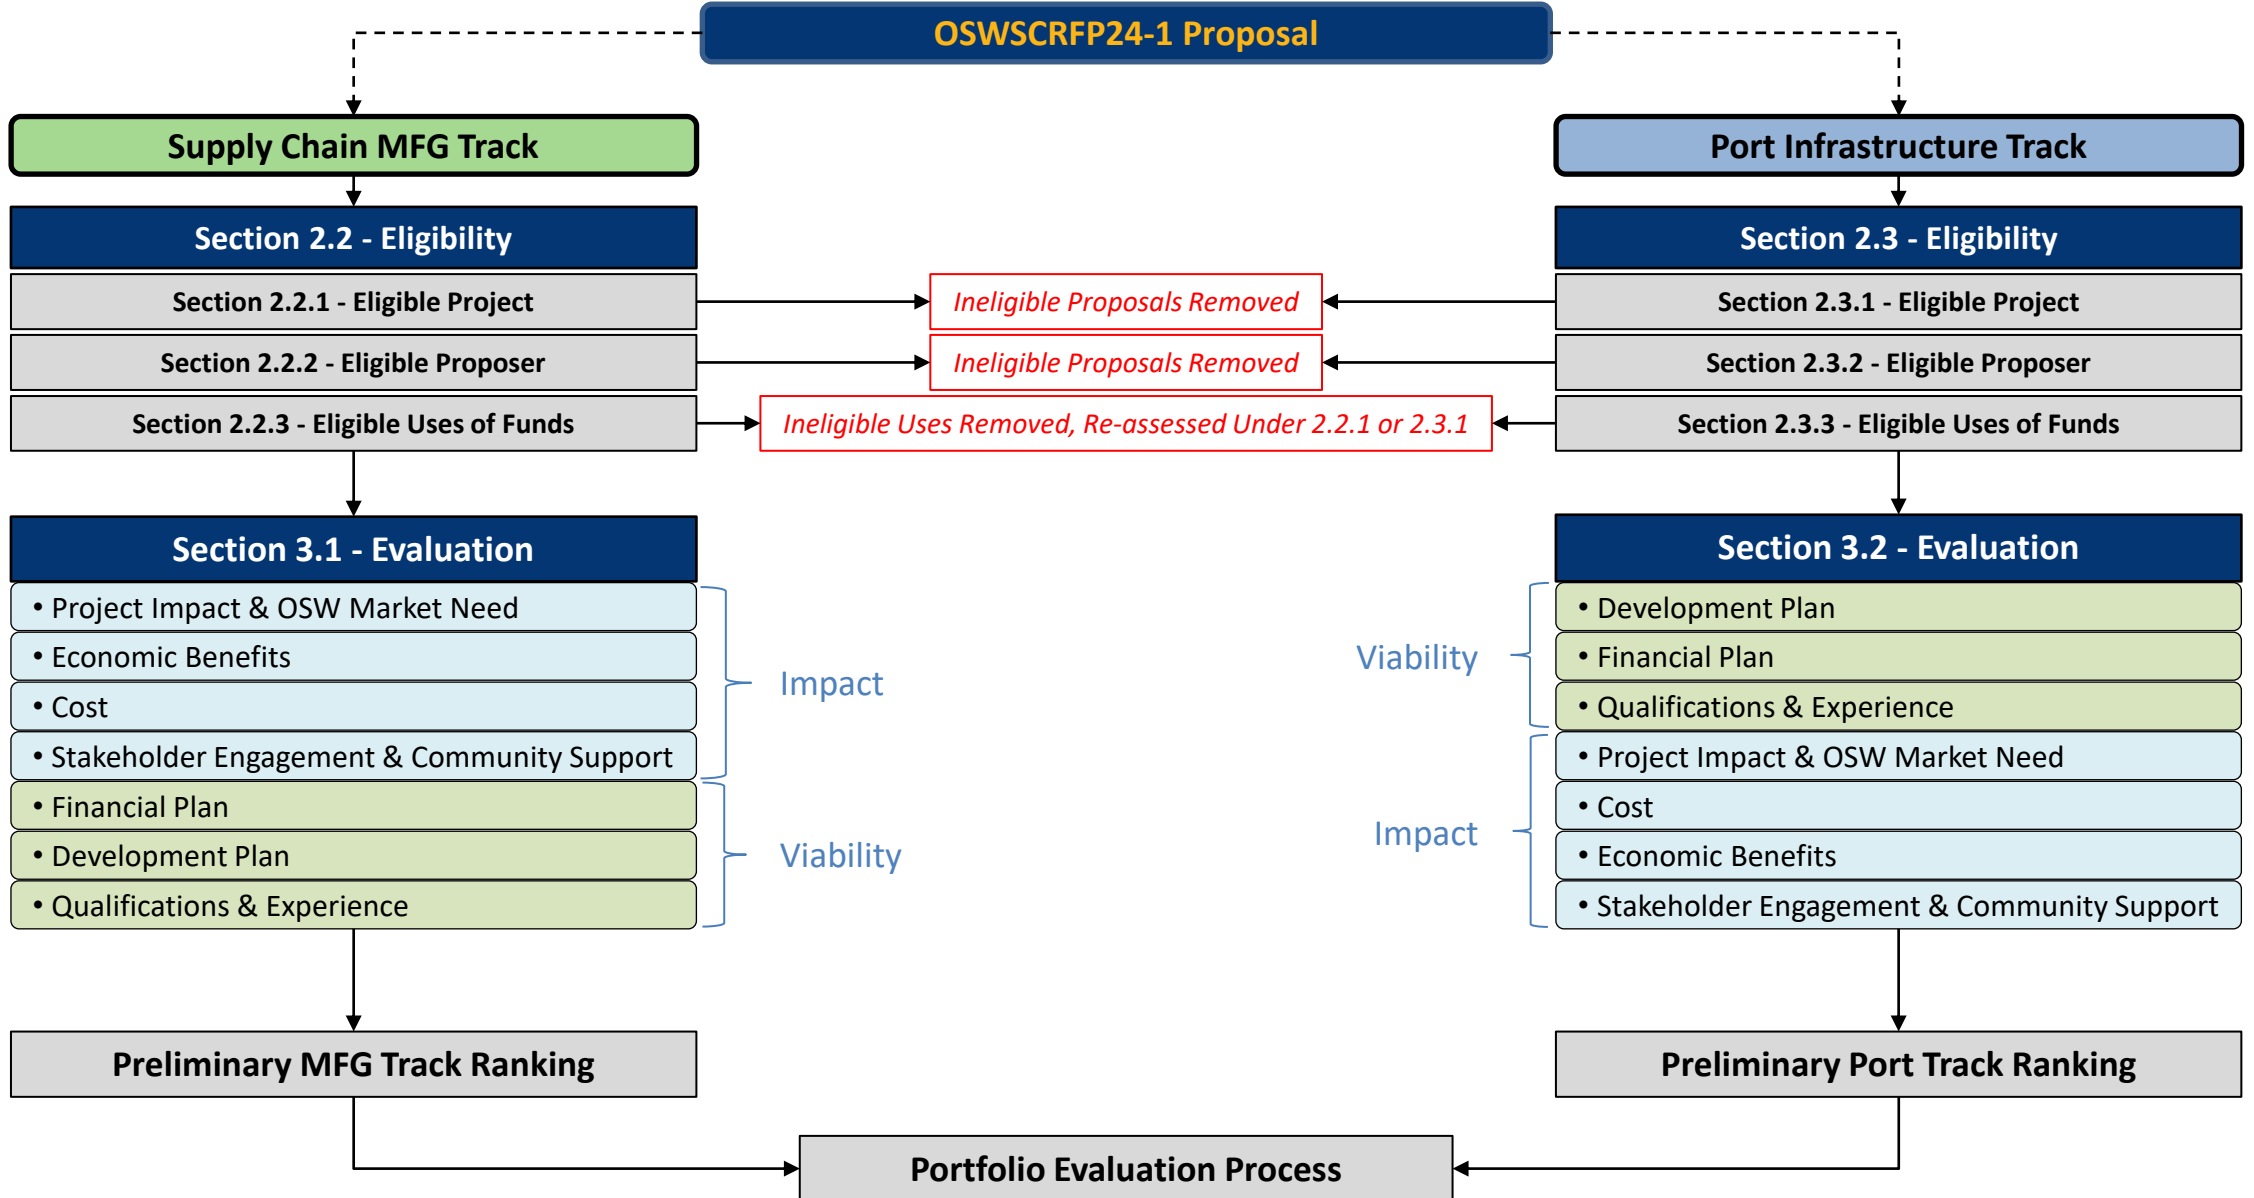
OSWSCRFP24-1 Proposal

Supply Chain MFG Track

Section 2.2 - Eligibility

Section 2.2.1 - Eligible Project

Section 2.2.2 - Eligible Proposer

Section 2.2.3 - Eligible Uses of Funds

Ineligible Proposals Removed

Ineligible Proposals Removed

Ineligible Uses Removed, Re-assessed Under 2.2.1 or 2.3.1

Port Infrastructure Track

Section 2.3 - Eligibility

Section 2.3.1 - Eligible Project

Section 2.3.2 - Eligible Proposer

Section 2.3.3 - Eligible Uses of Funds

Section 3.1 - Evaluation

• Project Impact & OSW Market Need
• Economic Benefits
• Cost
• Stakeholder Engagement & Community Support
• Financial Plan
• Development Plan
• Qualifications & Experience

Impact

Viability

Section 3.2 - Evaluation

Viability

Impact

• Development Plan
• Financial Plan
• Qualifications & Experience
• Project Impact & OSW Market Need
• Cost
• Economic Benefits
• Stakeholder Engagement & Community Support

Preliminary MFG Track Ranking

Preliminary Port Track Ranking

Portfolio Evaluation Process